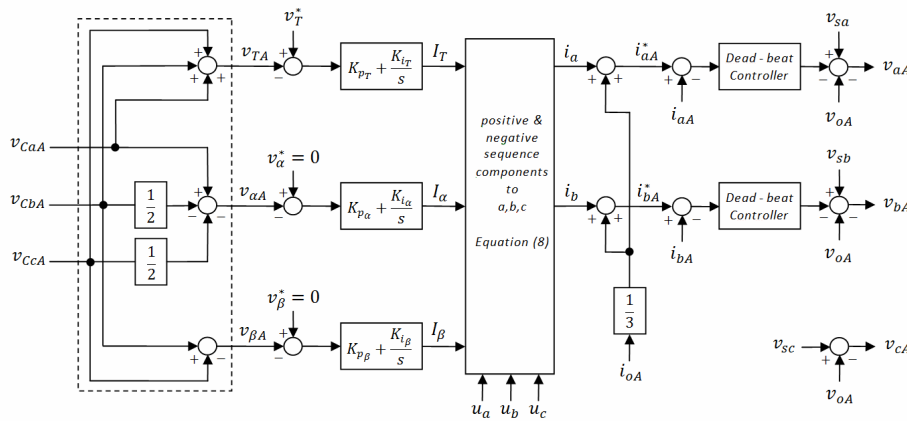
$v_T^*$
$v_{TA}$
$K_{p_T} + \frac{K_{i_T}}{s}$
$I_T$
$i_a$
$i_{aA}^*$
Dead - beat Controller
$v_{sa}$
$v_{aA}$
$i_{aA}$
$v_{oA}$
$v_{CaA}$
$v_\alpha^* = 0$
$v_{CbA}$
$\frac{1}{2}$
$v_{\alpha A}$
$K_{p_\alpha} + \frac{K_{i_\alpha}}{s}$
$I_\alpha$
positive & negative sequence components to a,b,c
Equation (8)
$i_b$
$i_{bA}^*$
Dead - beat Controller
$v_{sb}$
$v_{bA}$
$i_{bA}$
$v_{oA}$
$v_{CcA}$
$\frac{1}{2}$
$v_\beta^* = 0$
$v_{\beta A}$
$K_{p_\beta} + \frac{K_{i_\beta}}{s}$
$I_\beta$
$\frac{1}{3}$
$i_{oA}$
$v_{sc}$
$v_{cA}$
$v_{oA}$
$u_a$ $u_b$ $u_c$